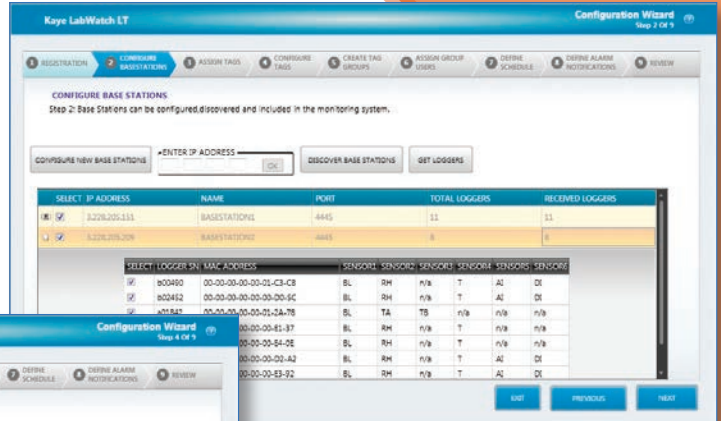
Kaye LabWatch LT

Configuration Wizard
Step 2 Of 9

1 REGISTRATION
2 CONFIGURE BASESTATIONS
3 ASSIGN TAGS
4 CONFIGURE TAGS
5 CREATE TAG GROUPS
6 ASSIGN GROUP USERS
7 DEFINE SCHEDULE
8 DEFINE ALARM NOTIFICATIONS
9 REVIEW

CONFIGURE BASE STATIONS
Step 2: Base Stations can be configured,discovered and included in the monitoring system.

CONFIGURE NEW BASE STATIONS
ENTER IP ADDRESS
OK
DISCOVER BASE STATIONS
GET LOGGERS

| SELECT | IP ADDRESS | NAME | PORT | TOTAL LOGGERS | RECEIVED LOGGERS |
|---|---|---|---|---|---|
| ☑ | 3.228.205.151 | BASESTATION1 | 4445 | 11 | 11 |
| ☑ | 3.228.205.209 | BASESTATION2 | 4445 | 8 | 8 |

| SELECT | LOGGER SN | MAC ADDRESS | SENSOR1 | SENSOR2 | SENSOR3 | SENSOR4 | SENSOR5 | SENSOR6 |
|---|---|---|---|---|---|---|---|---|
| ☑ | b00490 | 00-00-00-00-00-01-C3-C8 | BL | RH | n/a | T | AI | DI |
| ☑ | b02452 | 00-00-00-00-00-01-D0-5C | BL | RH | n/a | T | AI | DI |
| ☑ | a01842 | 00-00-00-00-00-01-2A-78 | BL | TA | TB | n/a | n/a | n/a |
| | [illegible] | 00-00-00-00-00-00-81-37 | BL | RH | n/a | T | n/a | n/a |
| | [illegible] | 00-00-00-00-00-00-84-0E | BL | RH | n/a | T | n/a | n/a |
| | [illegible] | 00-00-00-00-00-00-02-A2 | BL | RH | n/a | T | AI | DI |
| | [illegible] | 00-00-00-00-00-00-83-92 | BL | RH | n/a | T | AI | DI |

EXIT
PREVIOUS
NEXT

Configuration Wizard
Step 4 Of 9

7 DEFINE SCHEDULE
8 DEFINE ALARM NOTIFICATIONS
9 REVIEW